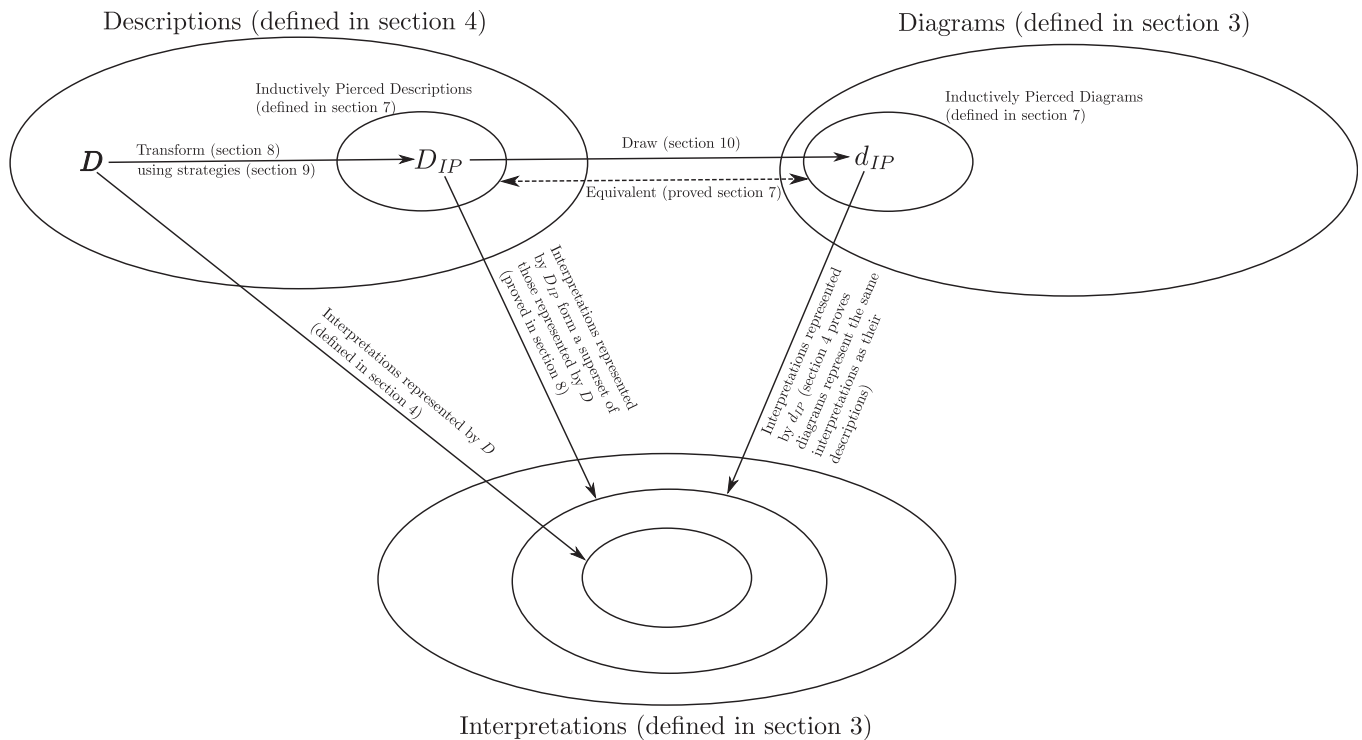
Descriptions (defined in section 4)

Diagrams (defined in section 3)

Inductively Pierced Descriptions (defined in section 7)

Inductively Pierced Diagrams (defined in section 7)

$D$

Transform (section 8) using strategies (section 9)

$D_{IP}$

Draw (section 10)

$d_{IP}$

Equivalent (proved section 7)

Interpretations represented by $D$ (defined in section 4)

Interpretations represented by $D_{IP}$ form a superset of those represented by $D$ (proved in section 8)

Interpretations represented by $d_{IP}$ (section 4 proves diagrams represent the same interpretations as their descriptions)

Interpretations (defined in section 3)